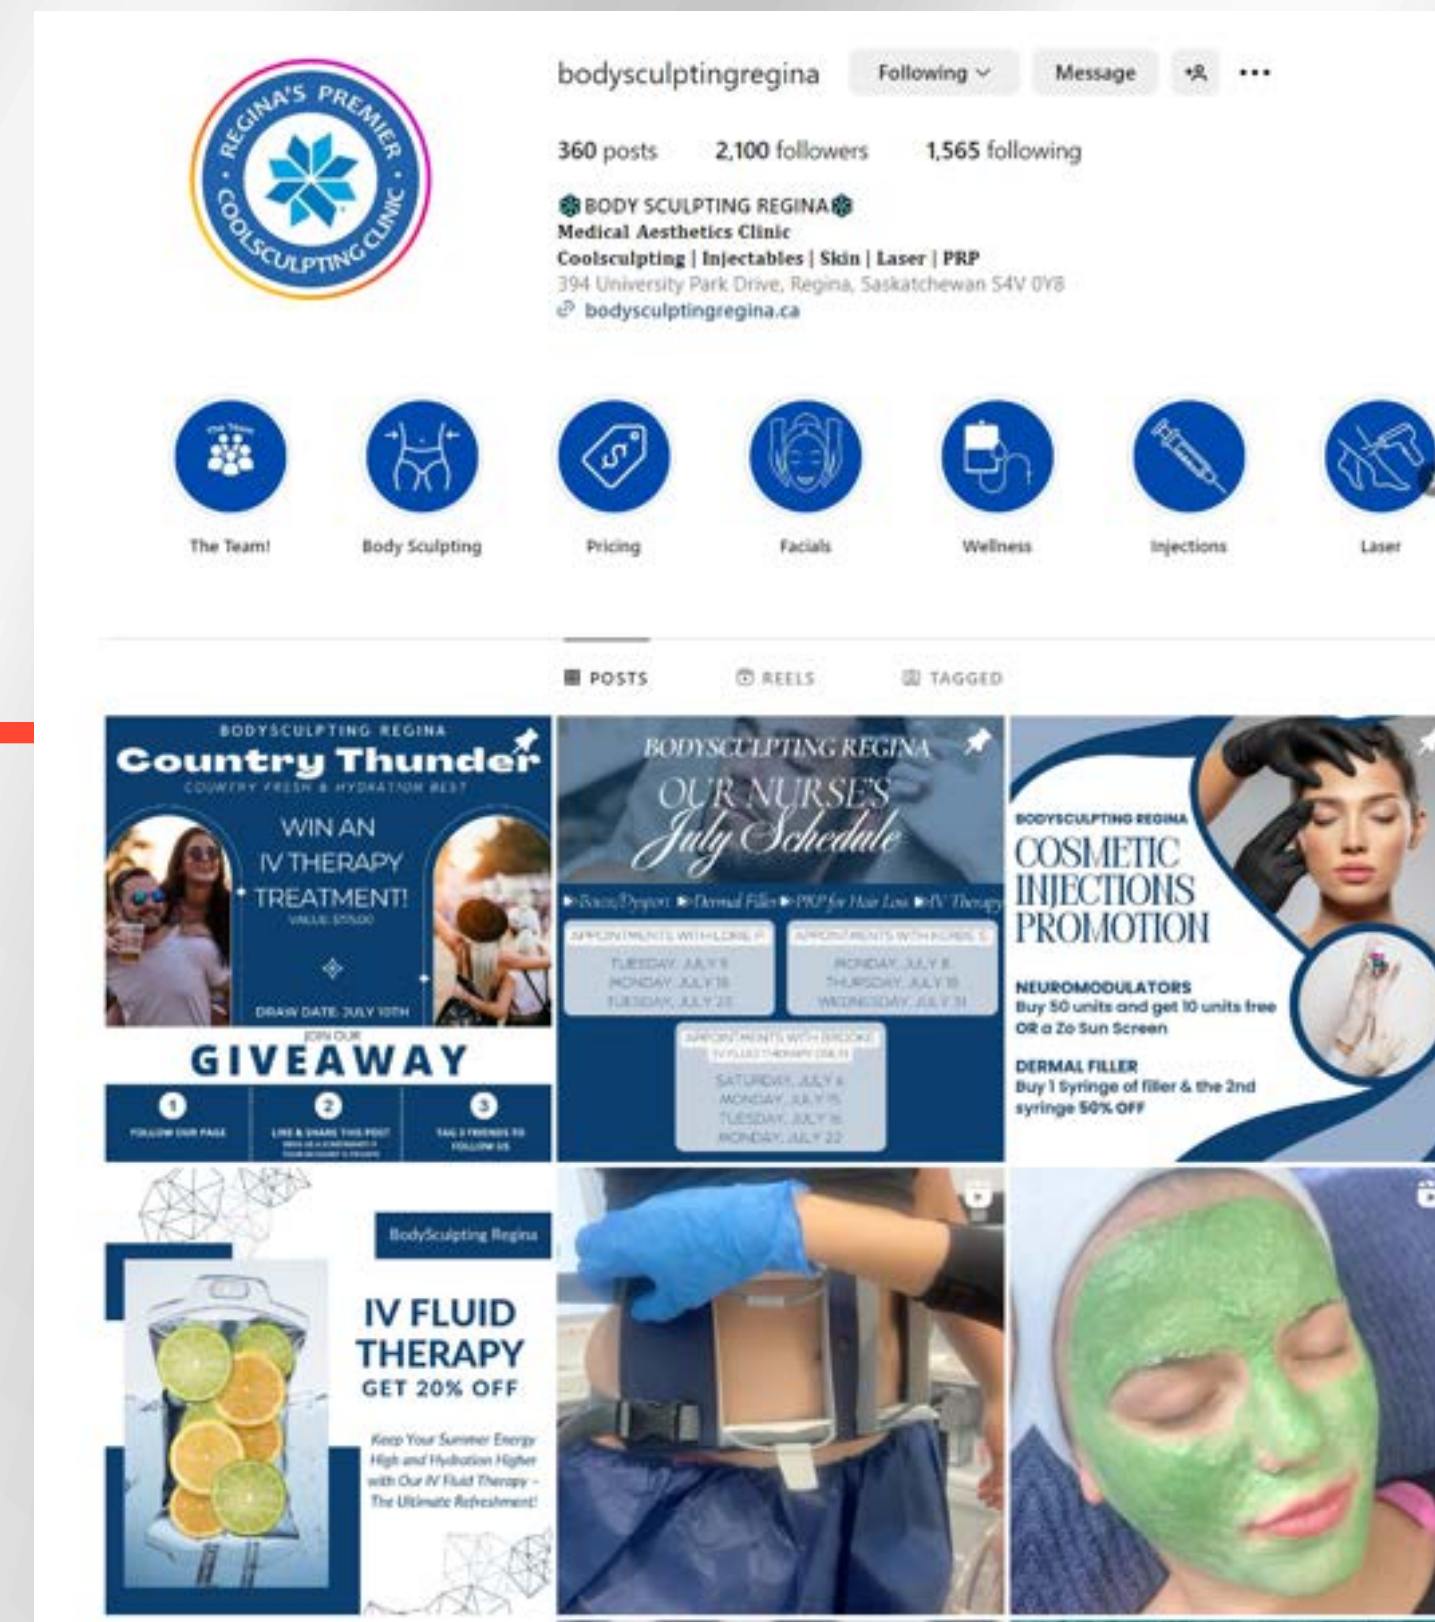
REGINA'S PREMIER COOLSCULPTING CLINIC

bodysculptingregina Following Message

360 posts 2,100 followers 1,565 following

BODY SCULPTING REGINA
Medical Aesthetics Clinic
Coolsculpting | Injectables | Skin | Laser | PRP
394 University Park Drive, Regina, Saskatchewan S4V 0Y8
bodysculptingregina.ca

The Team! Body Sculpting Pricing Facials Wellness Injections Laser

POSTS REELS TAGGED

BODYSCULPTING REGINA
Country Thunder
COUNTRY FRESH & HYDRATION BEST
WIN AN IV THERAPY TREATMENT!
VALUE: $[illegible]
DRAW DATE: JULY 10TH
JOIN OUR
GIVEAWAY
1 FOLLOW OUR PAGE
2 LIKE & SHARE THIS POST
3 TAG 3 FRIENDS TO FOLLOW US

BODYSCULPTING REGINA
OUR NURSE'S
July Schedule
Botox/Dysport Dermal Filler PRP for Hair Loss IV Therapy
APPOINTMENTS WITH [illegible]
TUESDAY, JULY 9
MONDAY, JULY 15
TUESDAY, JULY 23
APPOINTMENTS WITH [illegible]
MONDAY, JULY 8
THURSDAY, JULY 18
WEDNESDAY, JULY 31
APPOINTMENTS WITH BROOKE
IV FLUID THERAPY ONLY
SATURDAY, JULY 6
MONDAY, JULY 15
TUESDAY, JULY 16
MONDAY, JULY 22

BODYSCULPTING REGINA
COSMETIC INJECTIONS PROMOTION
NEUROMODULATORS
Buy 50 units and get 10 units free OR a Zo Sun Screen
DERMAL FILLER
Buy 1 Syringe of filler & the 2nd syringe 50% OFF

BodySculpting Regina
IV FLUID THERAPY
GET 20% OFF
Keep Your Summer Energy High and Hydration Higher with Our IV Fluid Therapy – The Ultimate Refreshment!